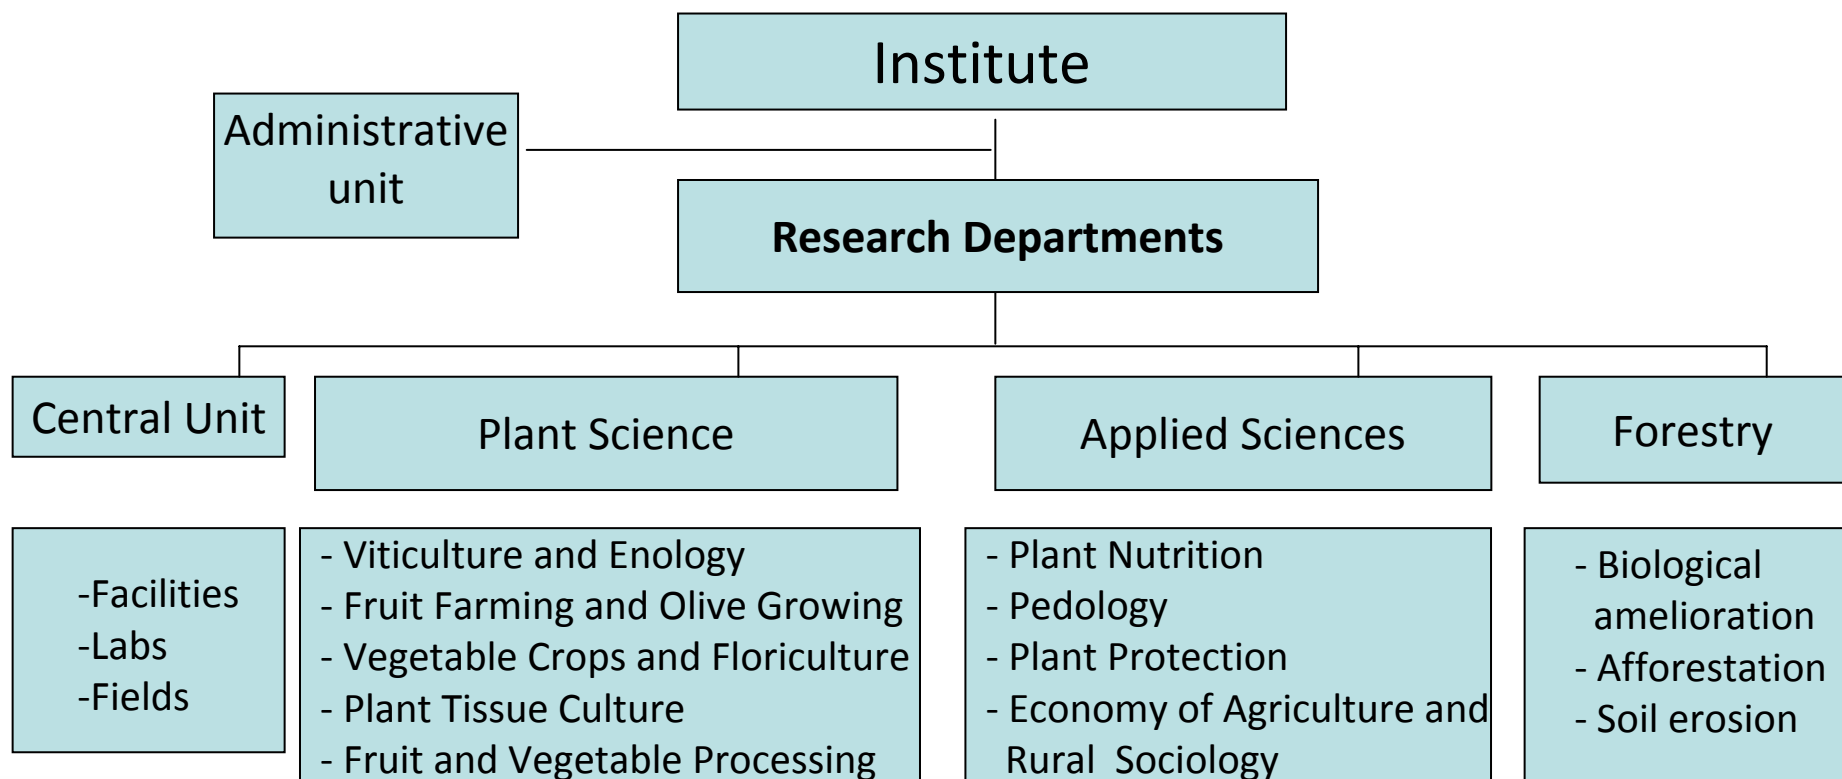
Institute

Administrative unit

Research Departments

Central Unit

Plant Science

Applied Sciences

Forestry

-Facilities
-Labs
-Fields

- Viticulture and Enology
- Fruit Farming and Olive Growing
- Vegetable Crops and Floriculture
- Plant Tissue Culture
- Fruit and Vegetable Processing

- Plant Nutrition
- Pedology
- Plant Protection
- Economy of Agriculture and Rural Sociology

- Biological amelioration
- Afforestation
- Soil erosion